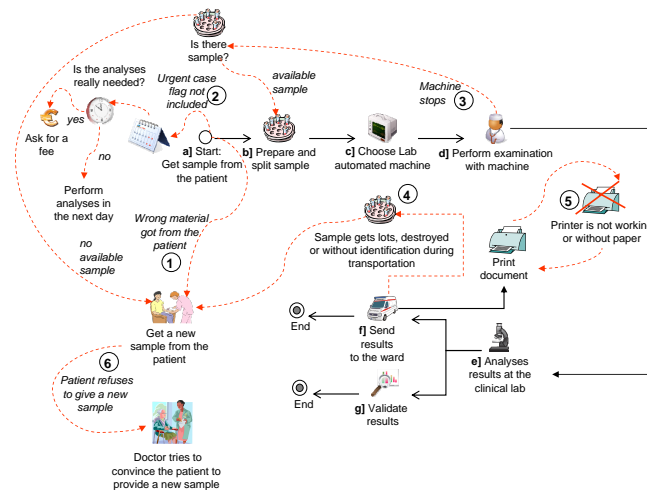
Is there sample?

Is the analyses really needed?

Urgent case flag not included

2

available sample

Machine stops

3

yes

Ask for a fee

no

Perform analyses in the next day

a] Start: Get sample from the patient

b] Prepare and split sample

c] Choose Lab automated machine

d] Perform examination with machine

Wrong material got from the patient

1

no available sample

4

Sample gets lots, destroyed or without identification during transportation

5

Printer is not workin or without paper

Print document

Get a new sample from the patient

End

f] Send results to the ward

6

Patient refuses to give a new sample

e] Analyses results at the clinical lab

End

g] Validate results

Doctor tries to convince the patient to provide a new sample